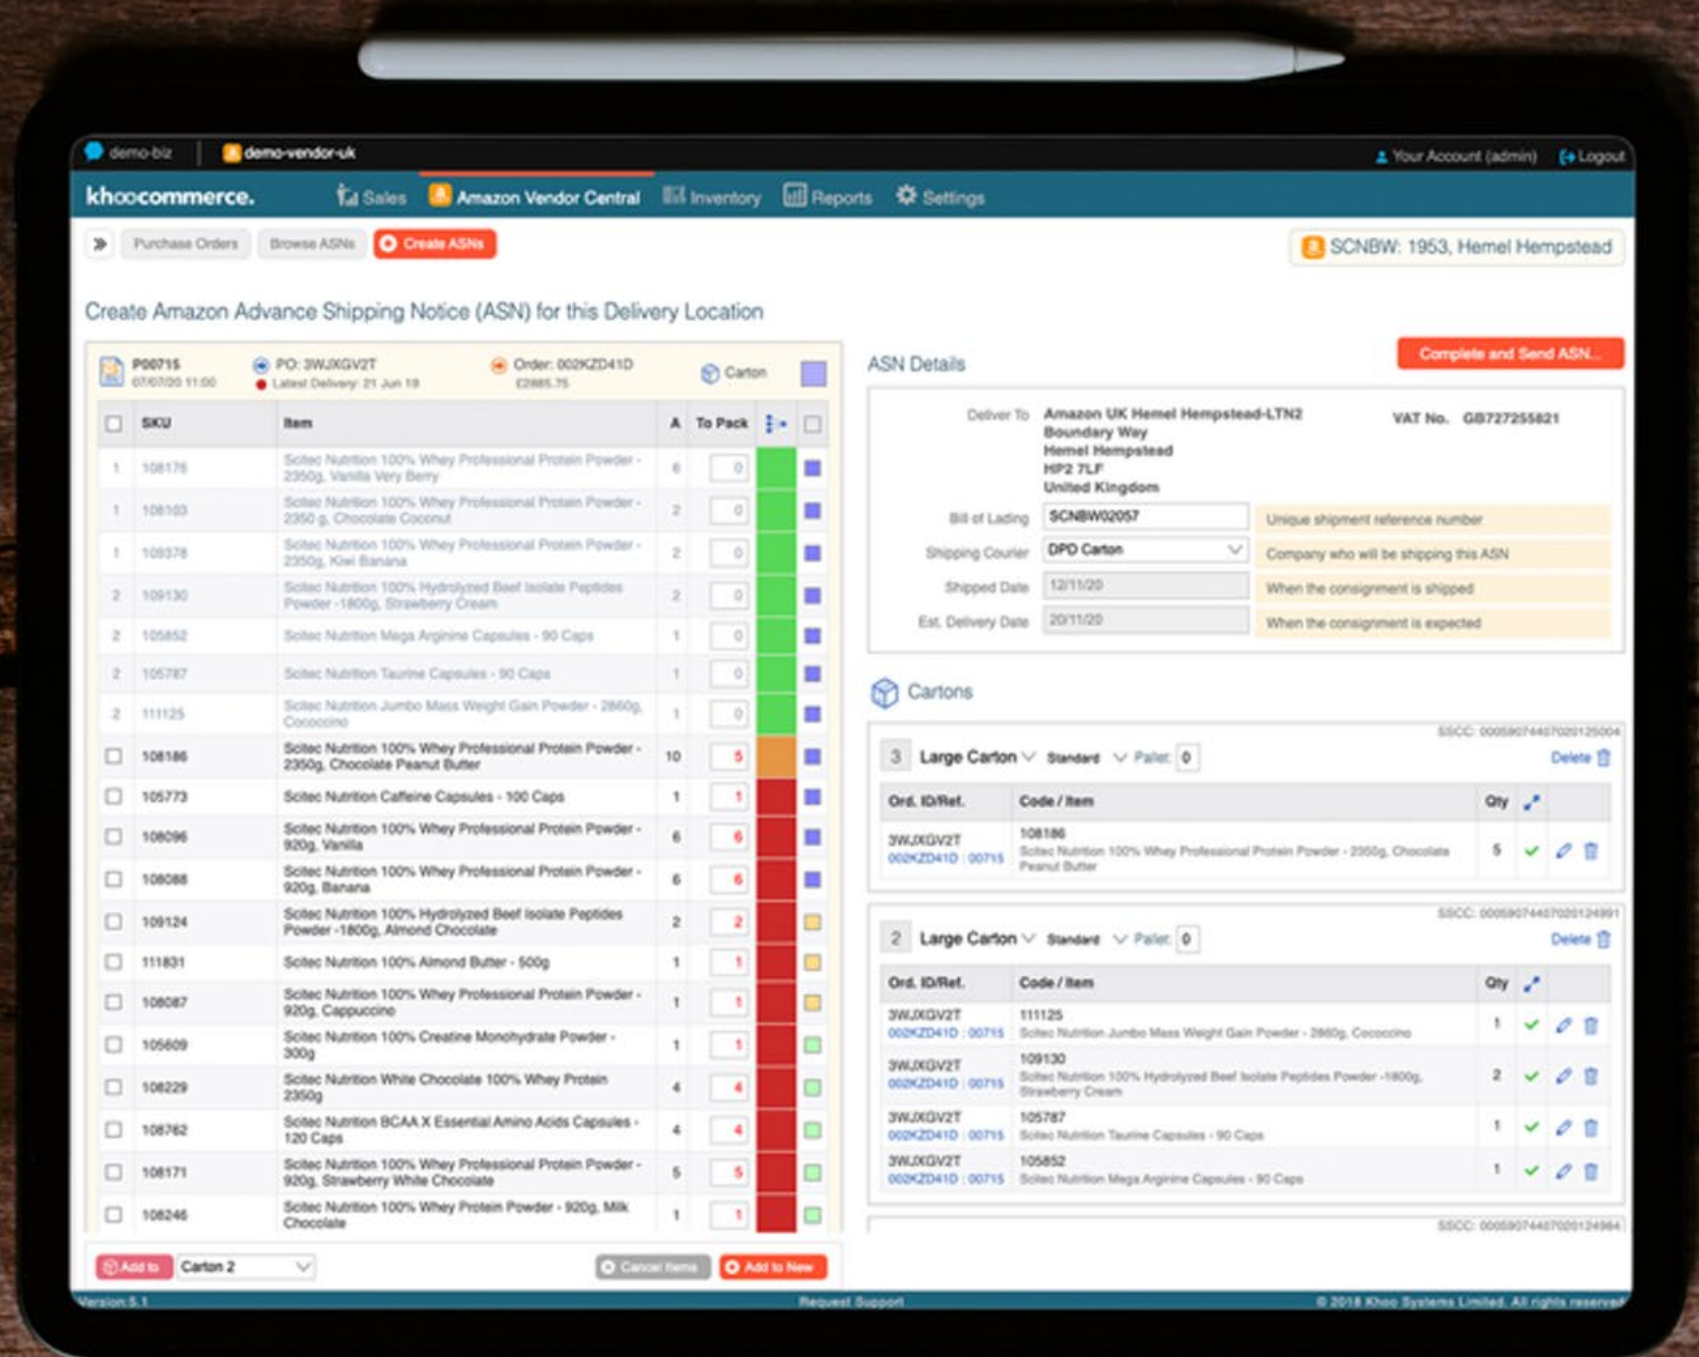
demo-biz | demo-vendor-uk

Your Account (admin) | Logout

khoocommerce. Sales | Amazon Vendor Central | Inventory | Reports | Settings

Purchase Orders | Browse ASNs | Create ASNs

SCNBW: 1953, Hemel Hempstead

Create Amazon Advance Shipping Notice (ASN) for this Delivery Location

P00715 07/07/20 11:00 | PO: 3WJXGV2T Latest Delivery: 21 Jun 19 | Order: 002KZD41D £2885.75 | Carton

| | SKU | Item | A | To Pack |
|---|---|---|---|---|
| 1 | 108176 | Scitec Nutrition 100% Whey Professional Protein Powder - 2350g, Vanilla Very Berry | 6 | 0 |
| 1 | 108103 | Scitec Nutrition 100% Whey Professional Protein Powder - 2350 g, Chocolate Coconut | 2 | 0 |
| 1 | 109378 | Scitec Nutrition 100% Whey Professional Protein Powder - 2350g, Kiwi Banana | 2 | 0 |
| 2 | 109130 | Scitec Nutrition 100% Hydrolyzed Beef Isolate Peptides Powder -1800g, Strawberry Cream | 2 | 0 |
| 2 | 105852 | Scitec Nutrition Mega Arginine Capsules - 90 Caps | 1 | 0 |
| 2 | 105787 | Scitec Nutrition Taurine Capsules - 90 Caps | 1 | 0 |
| 2 | 111125 | Scitec Nutrition Jumbo Mass Weight Gain Powder - 2860g, Cococcino | 1 | 0 |
| | 108186 | Scitec Nutrition 100% Whey Professional Protein Powder - 2350g, Chocolate Peanut Butter | 10 | 5 |
| | 105773 | Scitec Nutrition Caffeine Capsules - 100 Caps | 1 | 1 |
| | 108096 | Scitec Nutrition 100% Whey Professional Protein Powder - 920g, Vanilla | 6 | 6 |
| | 108088 | Scitec Nutrition 100% Whey Professional Protein Powder - 920g, Banana | 6 | 6 |
| | 109124 | Scitec Nutrition 100% Hydrolyzed Beef Isolate Peptides Powder -1800g, Almond Chocolate | 2 | 2 |
| | 111831 | Scitec Nutrition 100% Almond Butter - 500g | 1 | 1 |
| | 108087 | Scitec Nutrition 100% Whey Professional Protein Powder - 920g, Cappuccino | 1 | 1 |
| | 105609 | Scitec Nutrition 100% Creatine Monohydrate Powder - 300g | 1 | 1 |
| | 108229 | Scitec Nutrition White Chocolate 100% Whey Protein 2350g | 4 | 4 |
| | 108762 | Scitec Nutrition BCAA X Essential Amino Acids Capsules - 120 Caps | 4 | 4 |
| | 108171 | Scitec Nutrition 100% Whey Professional Protein Powder - 920g, Strawberry White Chocolate | 5 | 5 |
| | 108246 | Scitec Nutrition 100% Whey Protein Powder - 920g, Milk Chocolate | 1 | 1 |

Add to | Carton 2 | Cancel Items | Add to New

ASN Details

Complete and Send ASN...

Deliver To: Amazon UK Hemel Hempstead-LTN2 Boundary Way Hemel Hempstead HP2 7LF United Kingdom

VAT No. GB727255821

Bill of Lading: SCNBW02057 | Unique shipment reference number
Shipping Courier: DPD Carton | Company who will be shipping this ASN
Shipped Date: 12/11/20 | When the consignment is shipped
Est. Delivery Date: 20/11/20 | When the consignment is expected

Cartons

SSCC: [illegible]
3 Large Carton | Standard | Pallet: 0 | Delete

| Ord. ID/Ref. | Code / Item | Qty |
|---|---|---|
| 3WJXGV2T 002KZD41D : 00715 | 108186 Scitec Nutrition 100% Whey Professional Protein Powder - 2350g, Chocolate Peanut Butter | 5 |

SSCC: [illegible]
2 Large Carton | Standard | Pallet: 0 | Delete

| Ord. ID/Ref. | Code / Item | Qty |
|---|---|---|
| 3WJXGV2T 002KZD41D : 00715 | 111125 Scitec Nutrition Jumbo Mass Weight Gain Powder - 2860g, Cococcino | 1 |
| 3WJXGV2T 002KZD41D : 00715 | 109130 Scitec Nutrition 100% Hydrolyzed Beef Isolate Peptides Powder -1800g, Strawberry Cream | 2 |
| 3WJXGV2T 002KZD41D : 00715 | 105787 Scitec Nutrition Taurine Capsules - 90 Caps | 1 |
| 3WJXGV2T 002KZD41D : 00715 | 105852 Scitec Nutrition Mega Arginine Capsules - 90 Caps | 1 |

SSCC: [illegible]

Version 5.1 | Request Support | © 2018 Khoo Systems Limited. All rights reserved